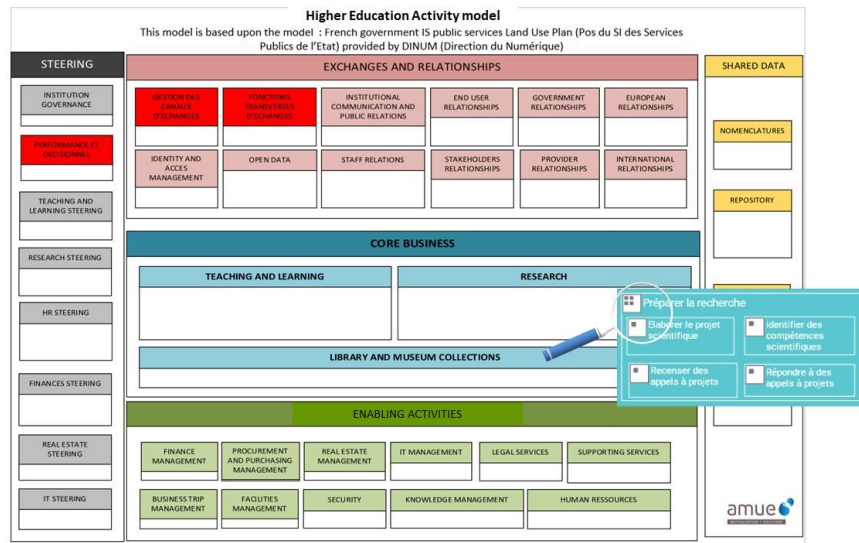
Higher Education Activity model

This model is based upon the model : French government IS public services Land Use Plan (Pos du SI des Services Publics de l'Etat) provided by DINUM (Direction du Numérique)

STEERING

INSTITUTION GOVERNANCE

PERFORMANCE ET DECISIONNEL

TEACHING AND LEARNING STEERING

RESEARCH STEERING

HR STEERING

FINANCES STEERING

REAL ESTATE STEERING

IT STEERING

EXCHANGES AND RELATIONSHIPS

GESTION DES CANAUX D'ECHANGES

FONCTIONS TRANSVERSES D'ECHANGES

INSTITUTIONAL COMMUNICATION AND PUBLIC RELATIONS

END USER RELATIONSHIPS

GOVERNMENT RELATIONSHIPS

EUROPEAN RELATIONSHIPS

IDENTITY AND ACCES MANAGEMENT

OPEN DATA

STAFF RELATIONS

STAKEHOLDERS RELATIONSHIPS

PROVIDER RELATIONSHIPS

INTERNATIONAL RELATIONSHIPS

CORE BUSINESS

TEACHING AND LEARNING

RESEARCH

LIBRARY AND MUSEUM COLLECTIONS

Préparer la recherche

Elaborer le projet scientifique

Identifier des compétences scientifiques

Recenser des appels à projets

Répondre à des appels à projets

ENABLING ACTIVITIES

FINANCE MANAGEMENT

PROCUREMENT AND PURCHASING MANAGEMENT

REAL ESTATE MANAGEMENT

IT MANAGEMENT

LEGAL SERVICES

SUPPORTING SERVICES

BUSINESS TRIP MANAGEMENT

FACILITIES MANAGEMENT

SECURITY

KNOWLEDGE MANAGEMENT

HUMAN RESSOURCES

SHARED DATA

NOMENCLATURES

REPOSITORY

amue